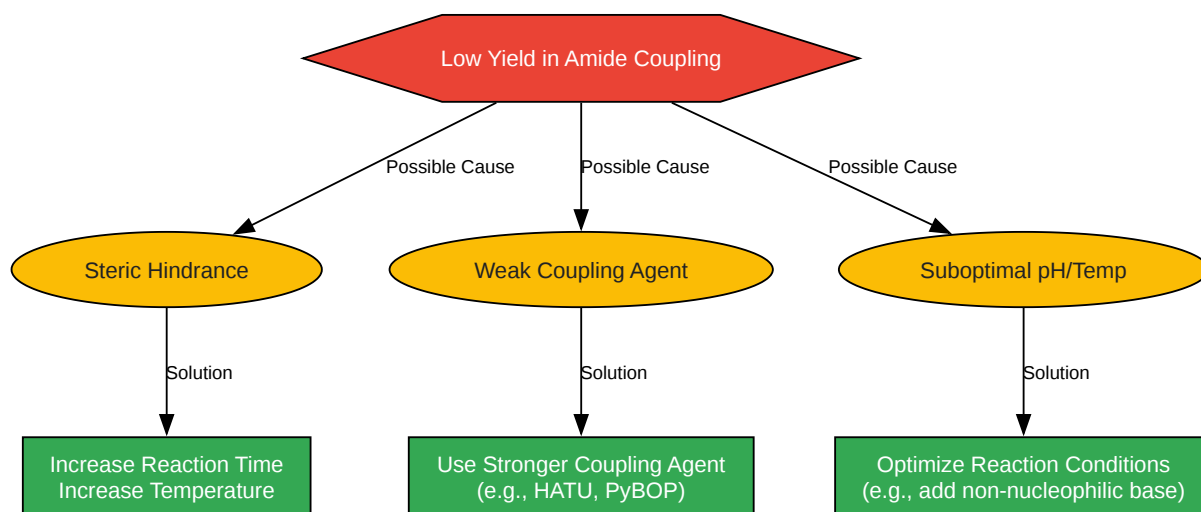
Low Yield in Amide Coupling

Possible Cause

Possible Cause

Possible Cause

Steric Hindrance

Weak Coupling Agent

Suboptimal pH/Temp

Solution

Solution

Solution

Increase Reaction Time
Increase Temperature

Use Stronger Coupling Agent
(e.g., HATU, PyBOP)

Optimize Reaction Conditions
(e.g., add non-nucleophilic base)